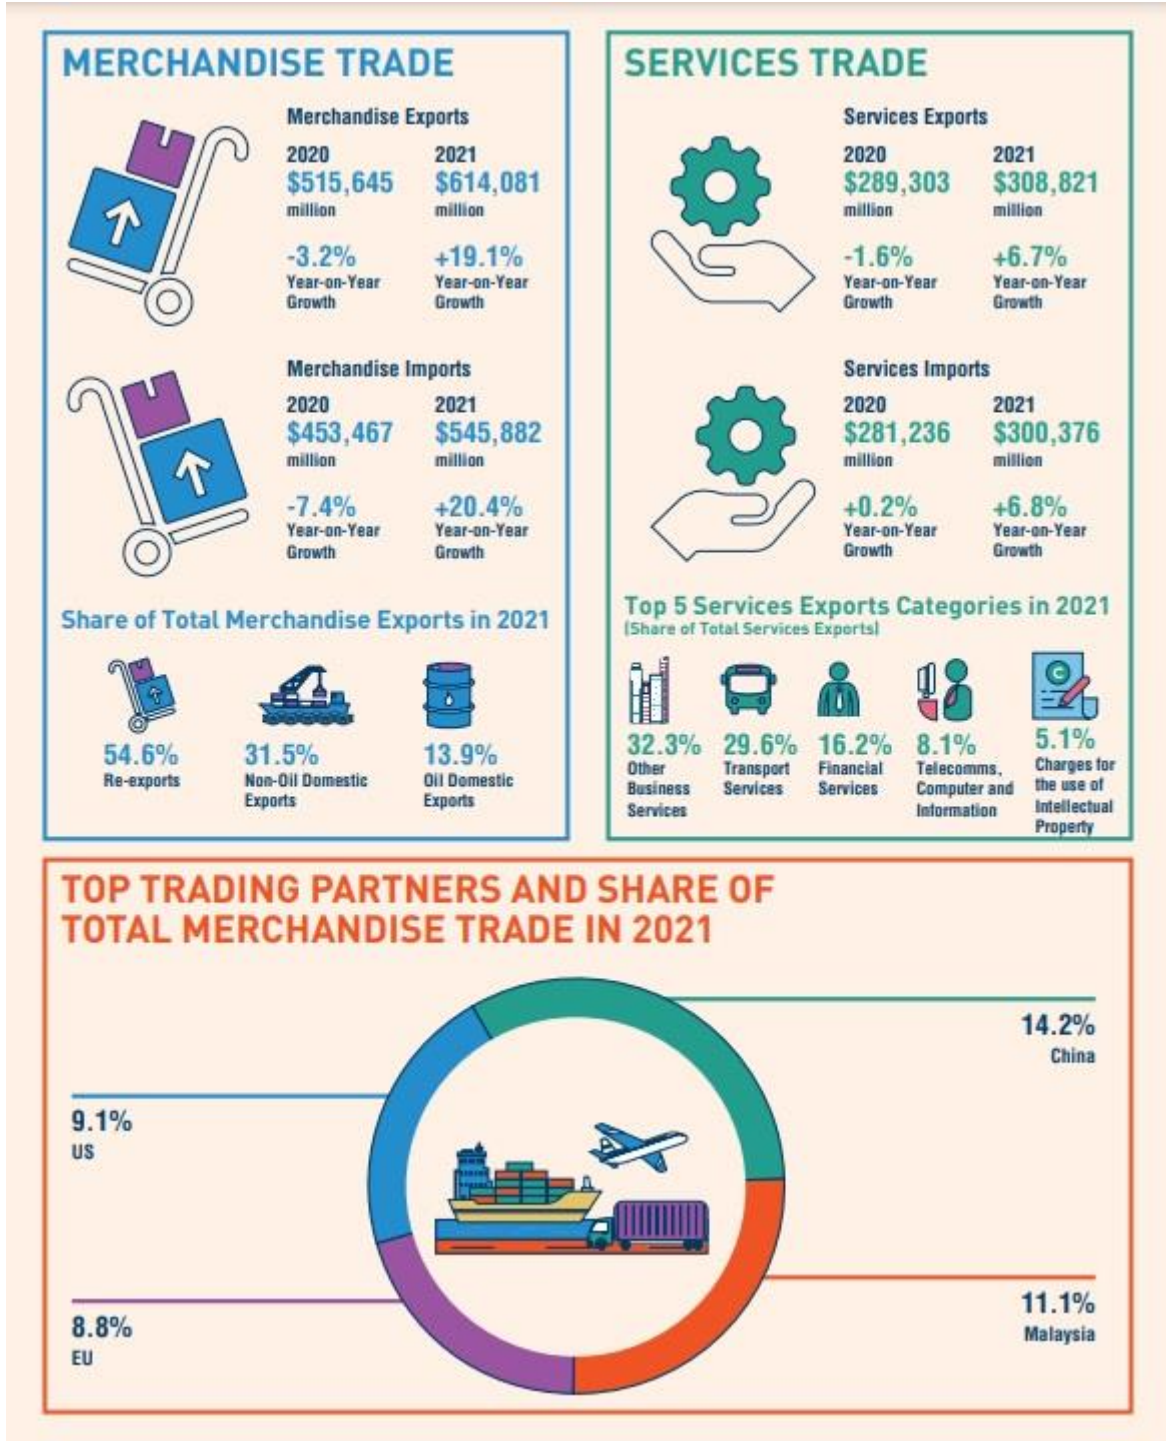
MERCHANDISE TRADE

Merchandise Exports

2020
$515,645
million

2021
$614,081
million

-3.2%
Year-on-Year Growth

+19.1%
Year-on-Year Growth

Merchandise Imports

2020
$453,467
million

2021
$545,882
million

-7.4%
Year-on-Year Growth

+20.4%
Year-on-Year Growth

Share of Total Merchandise Exports in 2021

54.6%
Re-exports

31.5%
Non-Oil Domestic Exports

13.9%
Oil Domestic Exports

SERVICES TRADE

Services Exports

2020
$289,303
million

2021
$308,821
million

-1.6%
Year-on-Year Growth

+6.7%
Year-on-Year Growth

Services Imports

2020
$281,236
million

2021
$300,376
million

+0.2%
Year-on-Year Growth

+6.8%
Year-on-Year Growth

Top 5 Services Exports Categories in 2021
(Share of Total Services Exports)

32.3%
Other Business Services

29.6%
Transport Services

16.2%
Financial Services

8.1%
Telecomms, Computer and Information

5.1%
Charges for the use of Intellectual Property

TOP TRADING PARTNERS AND SHARE OF TOTAL MERCHANDISE TRADE IN 2021

14.2%
China

9.1%
US

11.1%
Malaysia

8.8%
EU